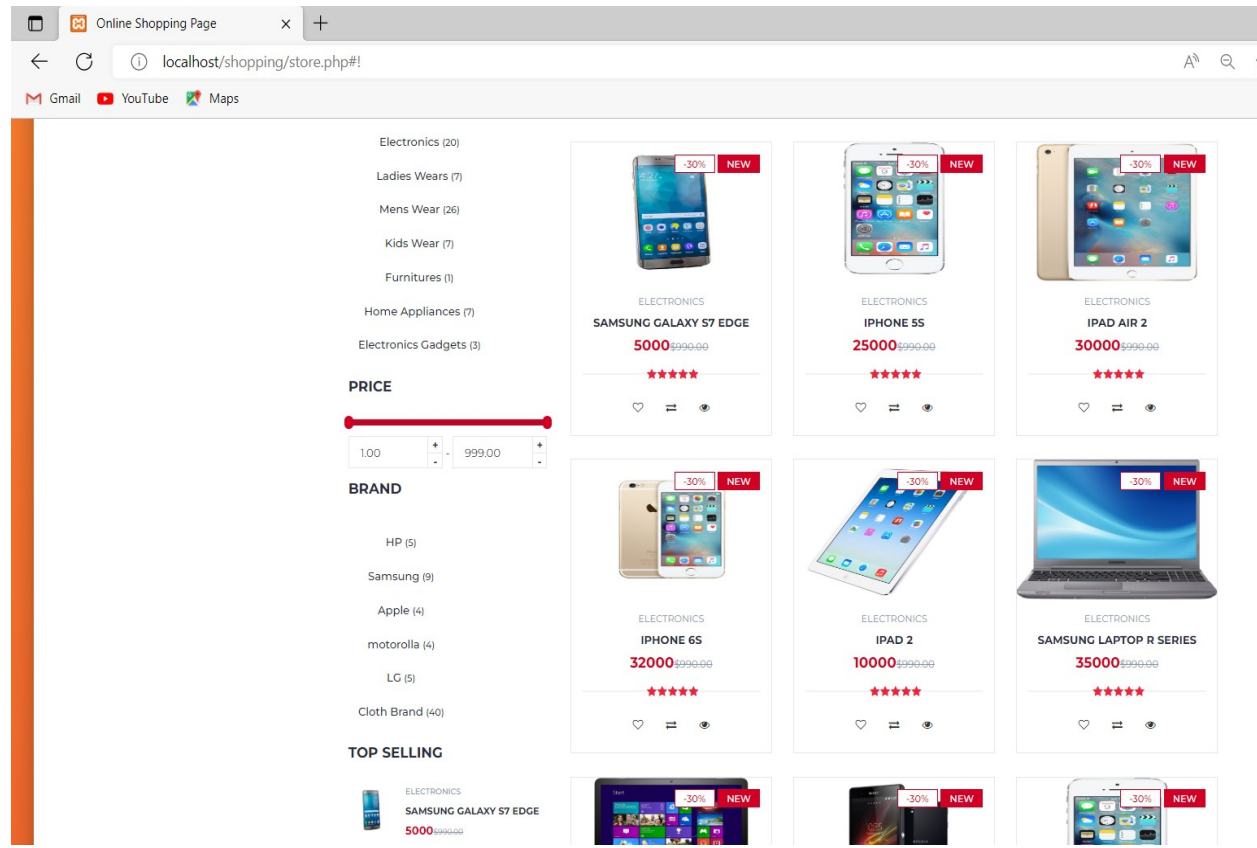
Online Shopping Page ×
localhost/shopping/store.php#!
Gmail YouTube Maps

Electronics (20)
Ladies Wears (7)
Mens Wear (26)
Kids Wear (7)
Furnitures (1)
Home Appliances (7)
Electronics Gadgets (3)

PRICE

1.00 + - - 999.00 + -

BRAND

HP (5)
Samsung (9)
Apple (4)
motorolla (4)
LG (5)
Cloth Brand (40)

TOP SELLING

ELECTRONICS
SAMSUNG GALAXY S7 EDGE
5000$990.00

-30% NEW
ELECTRONICS
SAMSUNG GALAXY S7 EDGE
5000$990.00

-30% NEW
ELECTRONICS
IPHONE 5S
25000$990.00

-30% NEW
ELECTRONICS
IPAD AIR 2
30000$990.00

-30% NEW
ELECTRONICS
IPHONE 6S
32000$990.00

-30% NEW
ELECTRONICS
IPAD 2
10000$990.00

-30% NEW
ELECTRONICS
SAMSUNG LAPTOP R SERIES
35000$990.00

-30% NEW

-30% NEW

-30% NEW